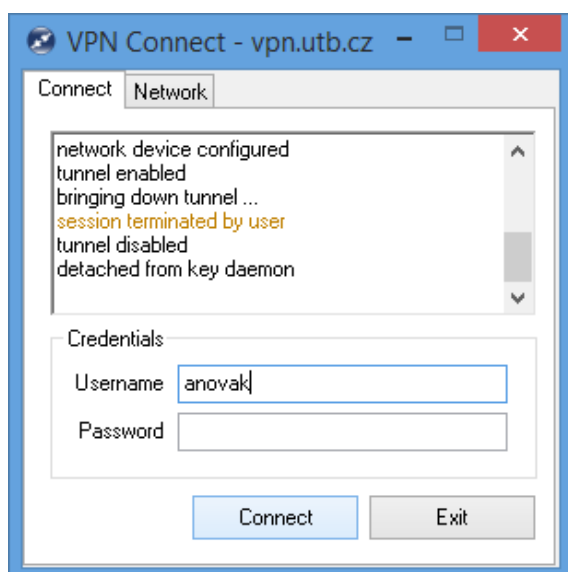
VPN Connect - vpn.utb.cz

Connect
Network

network device configured
tunnel enabled
bringing down tunnel ...
session terminated by user
tunnel disabled
detached from key daemon

Credentials
Username anovak
Password

Connect
Exit